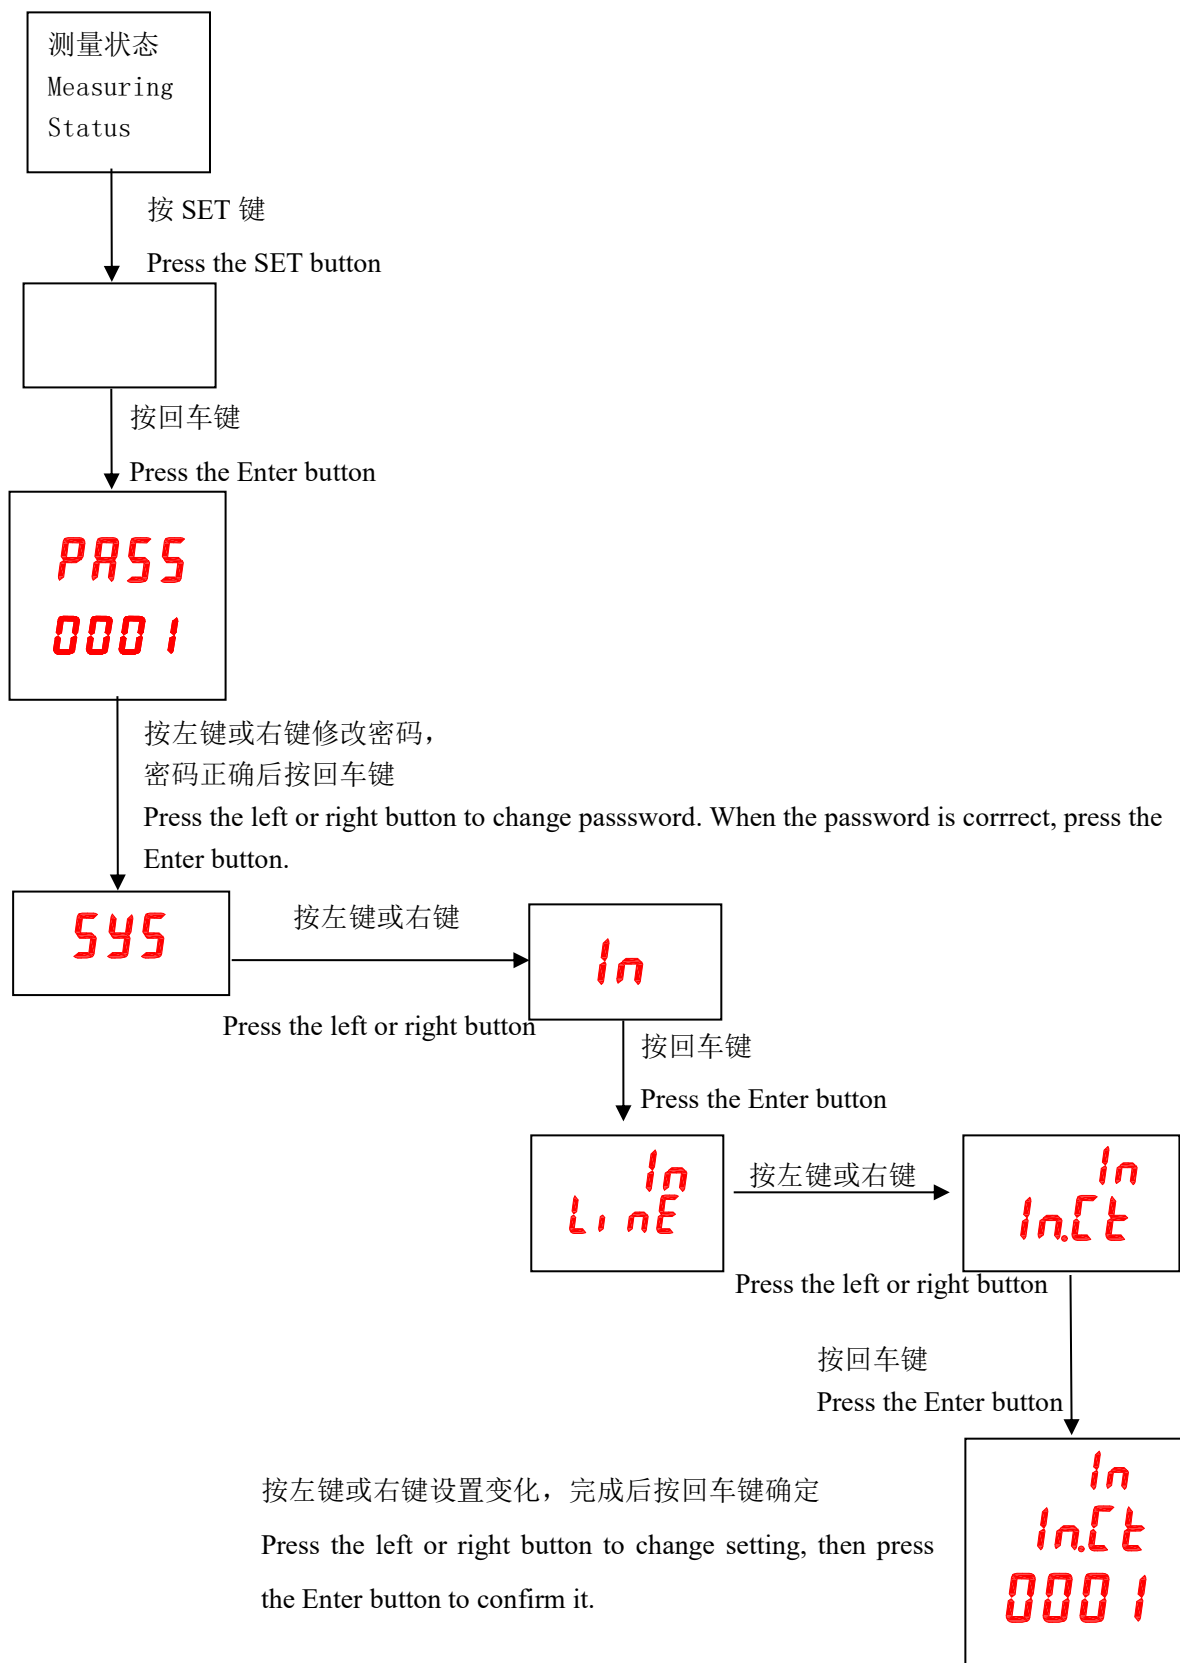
测量状态
Measuring Status

按 SET 键
Press the SET button

按回车键
Press the Enter button

PASS
0001

按左键或右键修改密码，密码正确后按回车键
Press the left or right button to change passsword. When the password is corrrect, press the Enter button.

SYS

按左键或右键
Press the left or right button

In

按回车键
Press the Enter button

In
LinE

按左键或右键
Press the left or right button

In
In.Ct

按回车键
Press the Enter button

按左键或右键设置变化，完成后按回车键确定
Press the left or right button to change setting, then press the Enter button to confirm it.

In
In.Ct
0001